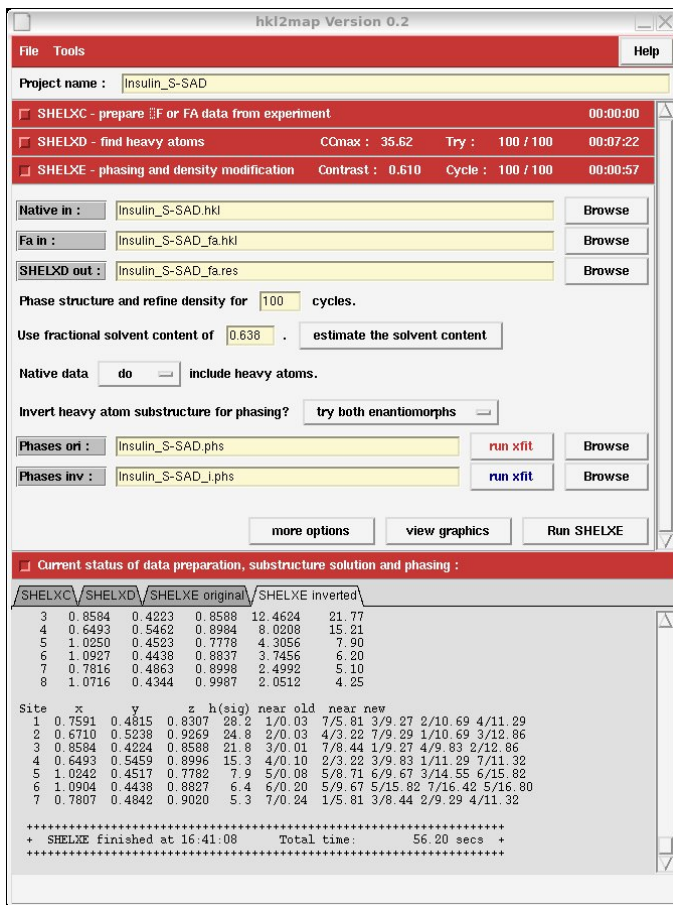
hkl2map Version 0.2

File Tools Help

Project name : Insulin_S-SAD

SHELXC - prepare ΔF or FA data from experiment 00:00:00

SHELXD - find heavy atoms CCmax : 35.62 Try : 100 / 100 00:07:22

SHELXE - phasing and density modification Contrast : 0.610 Cycle : 100 / 100 00:00:57

Native in : Insulin_S-SAD.hkl Browse

Fa in : Insulin_S-SAD_fa.hkl Browse

SHELXD out : Insulin_S-SAD_fa.res Browse

Phase structure and refine density for 100 cycles.

Use fractional solvent content of 0.638 . estimate the solvent content

Native data do include heavy atoms.

Invert heavy atom substructure for phasing? try both enantiomorphs

Phases ori : Insulin_S-SAD.phs run xfit Browse

Phases inv : Insulin_S-SAD_i.phs run xfit Browse

more options view graphics Run SHELXE

Current status of data preparation, substructure solution and phasing :

SHELXC SHELXD SHELXE original SHELXE inverted

3 0.8584 0.4223 0.8588 12.4624 21.77
4 0.6493 0.5462 0.8984 8.0208 15.21
5 1.0250 0.4523 0.7778 4.3056 7.90
6 1.0927 0.4438 0.8837 3.7456 6.20
7 0.7816 0.4863 0.8998 2.4992 5.10
8 1.0716 0.4344 0.9987 2.0512 4.25

Site x y z h(sig) near old near new
1 0.7591 0.4815 0.8307 28.2 1/0.03 7/5.81 3/9.27 2/10.69 4/11.29
2 0.6710 0.5238 0.9269 24.8 2/0.03 4/3.22 7/9.29 1/10.69 3/12.86
3 0.8584 0.4224 0.8588 21.8 3/0.01 7/8.44 1/9.27 4/9.83 2/12.86
4 0.6493 0.5459 0.8996 15.3 4/0.10 2/3.22 3/9.83 1/11.29 7/11.32
5 1.0242 0.4517 0.7782 7.9 5/0.08 5/8.71 6/9.67 3/14.55 6/15.82
6 1.0904 0.4438 0.8827 6.4 6/0.20 5/9.67 5/15.82 7/16.42 5/16.80
7 0.7807 0.4842 0.9020 5.3 7/0.24 1/5.81 3/8.44 2/9.29 4/11.32

++++++++++++++++++++++++++++++++++++++++++++++++++++++++++++
+ SHELXE finished at 16:41:08 Total time: 56.20 secs +
++++++++++++++++++++++++++++++++++++++++++++++++++++++++++++